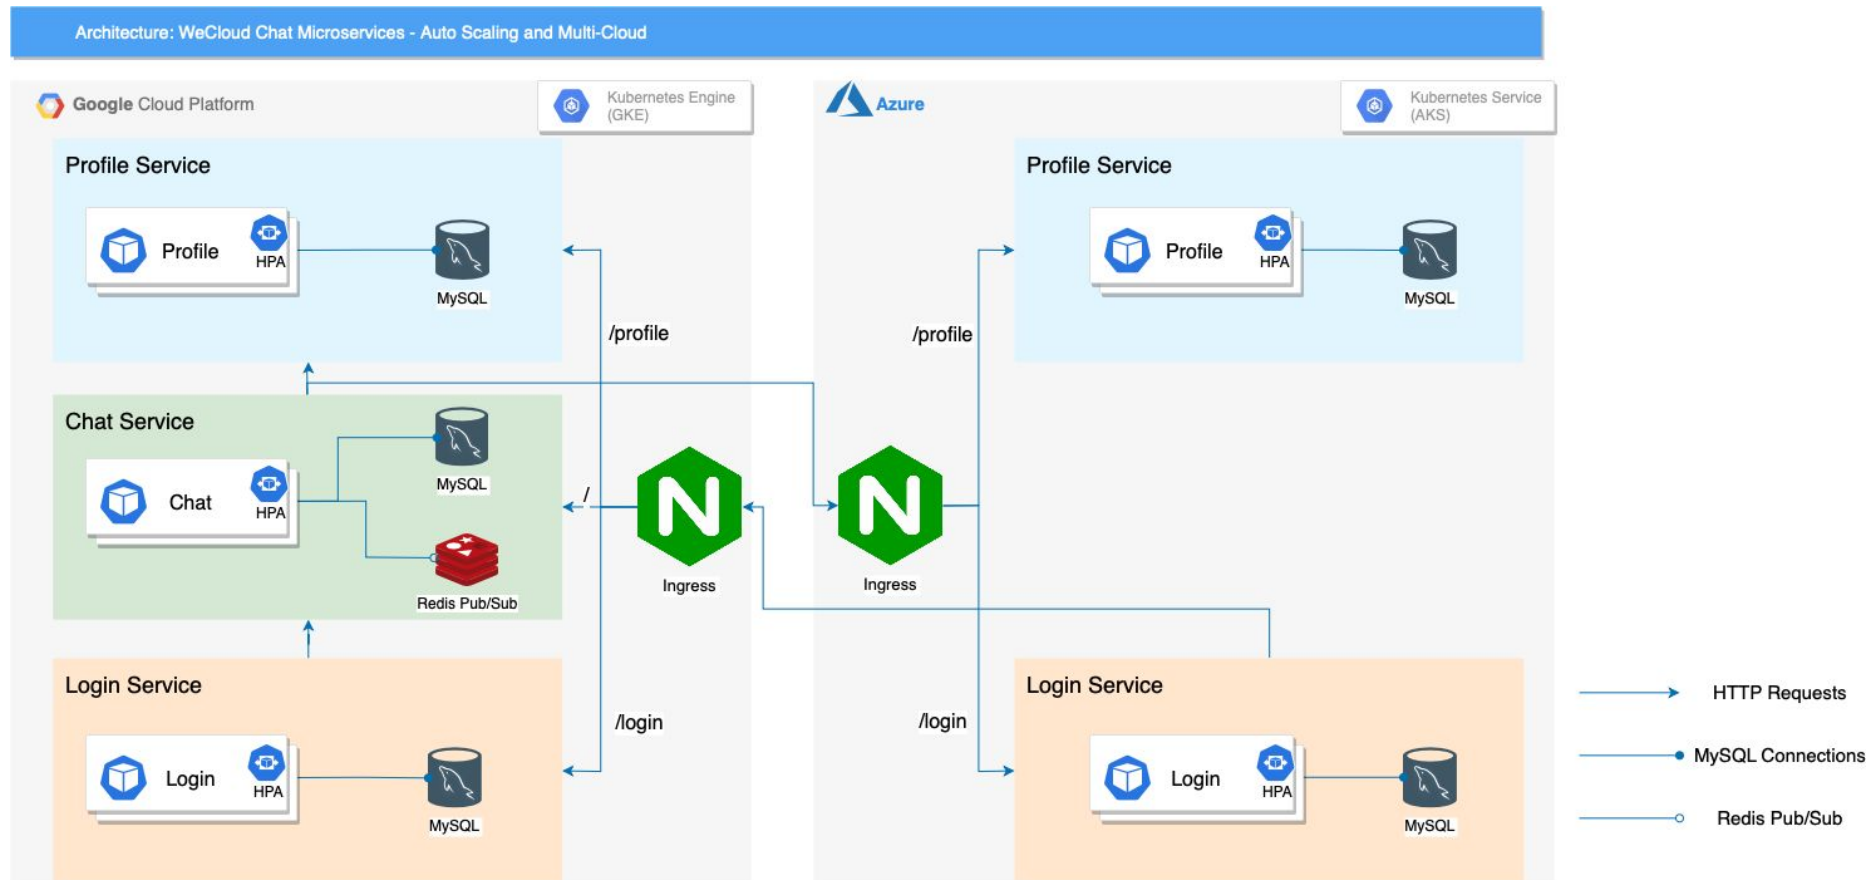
Architecture: WeCloud Chat Microservices - Auto Scaling and Multi-Cloud

Google Cloud Platform

Kubernetes Engine (GKE)

Profile Service

Profile

HPA

MySQL

/profile

Chat Service

MySQL

Chat

HPA

Redis Pub/Sub

/

Ingress

Login Service

/login

Login

HPA

MySQL

Azure

Kubernetes Service (AKS)

Profile Service

Profile

HPA

MySQL

/profile

Ingress

Login Service

/login

Login

HPA

MySQL

HTTP Requests

MySQL Connections

Redis Pub/Sub